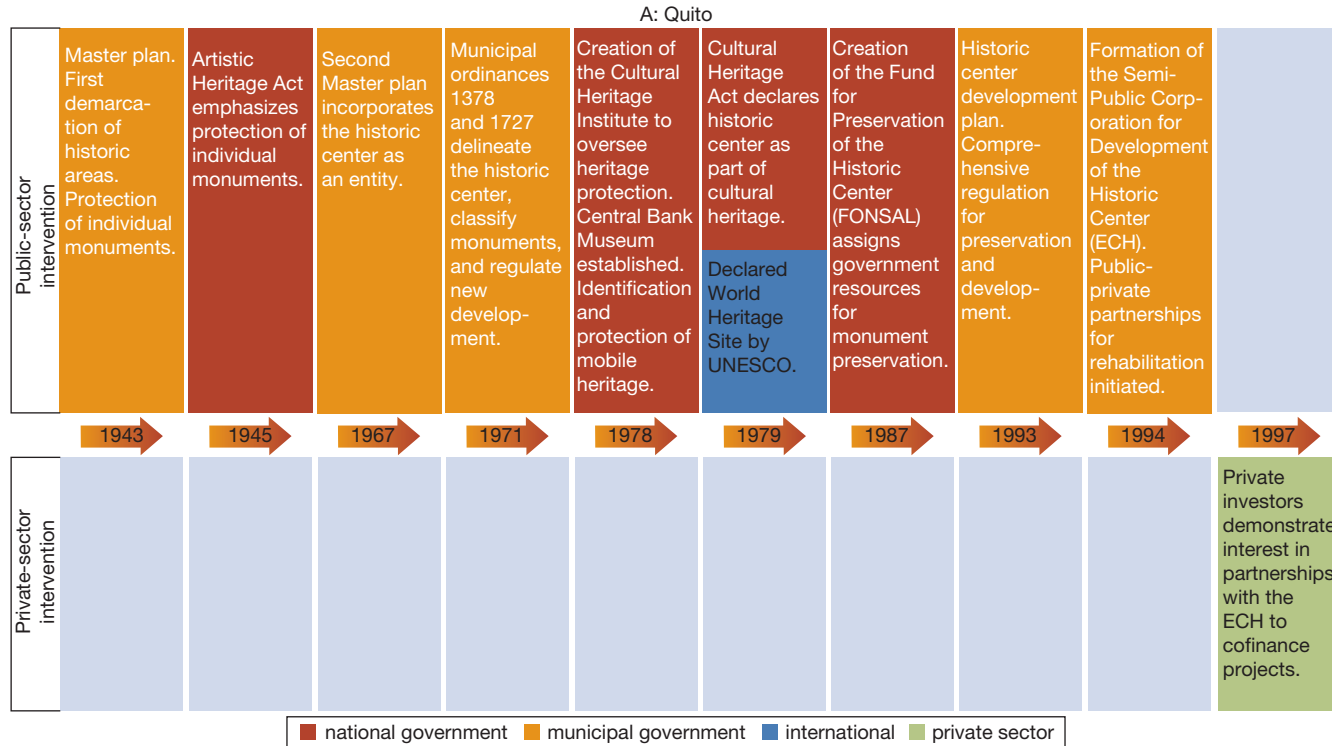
A: Quito

Public-sector intervention

Master plan. First demarcation of historic areas. Protection of individual monuments.

Artistic Heritage Act emphasizes protection of individual monuments.

Second Master plan incorporates the historic center as an entity.

Municipal ordinances 1378 and 1727 delineate the historic center, classify monuments, and regulate new development.

Creation of the Cultural Heritage Institute to oversee heritage protection. Central Bank Museum established. Identification and protection of mobile heritage.

Cultural Heritage Act declares historic center as part of cultural heritage.

Declared World Heritage Site by UNESCO.

Creation of the Fund for Preservation of the Historic Center (FONSAL) assigns government resources for monument preservation.

Historic center development plan. Comprehensive regulation for preservation and development.

Formation of the Semi-Public Corporation for Development of the Historic Center (ECH). Public-private partnerships for rehabilitation initiated.

1943 1945 1967 1971 1978 1979 1987 1993 1994 1997

Private-sector intervention

Private investors demonstrate interest in partnerships with the ECH to cofinance projects.

national government municipal government international private sector